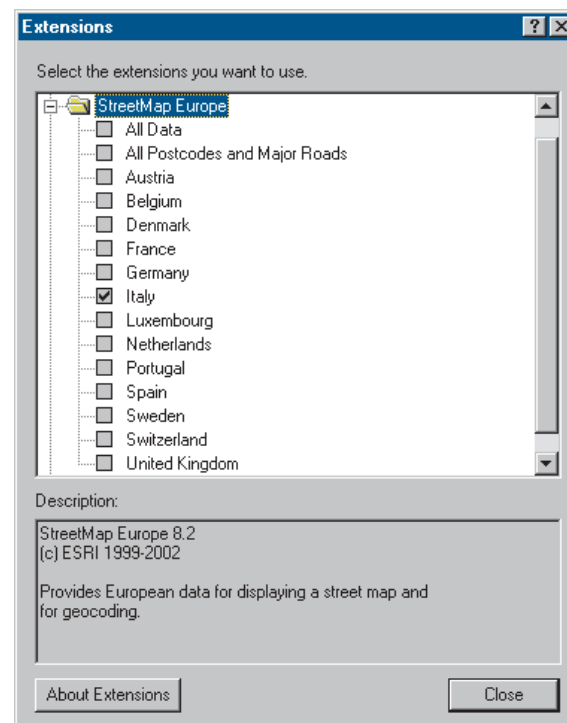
Extensions

?

X

Select the extensions you want to use.

StreetMap Europe

All Data

All Postcodes and Major Roads

Austria

Belgium

Denmark

France

Germany

Italy

Luxembourg

Netherlands

Portugal

Spain

Sweden

Switzerland

United Kingdom

Description:

StreetMap Europe 8.2
(c) ESRI 1999-2002

Provides European data for displaying a street map and for geocoding.

About Extensions

Close